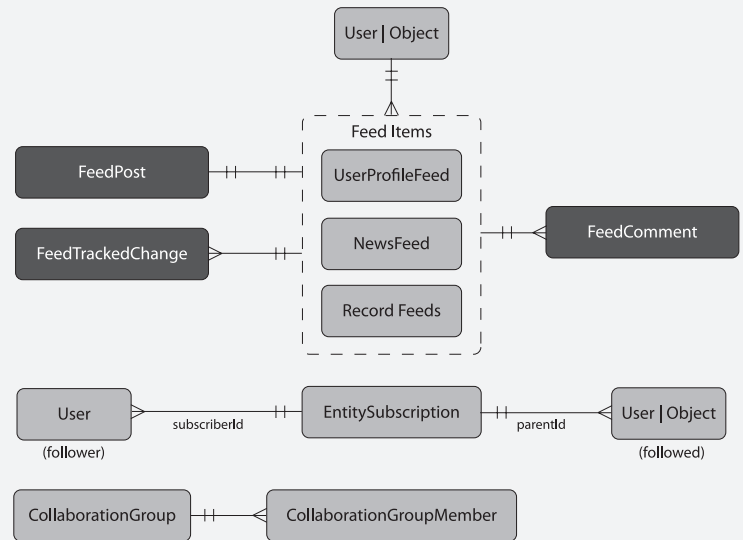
User | Object

Feed Items

FeedPost

UserProfileFeed

NewsFeed

FeedTrackedChange

FeedComment

Record Feeds

User

subscriberId

EntitySubscription

parentId

User | Object

(follower)

(followed)

CollaborationGroup

CollaborationGroupMember